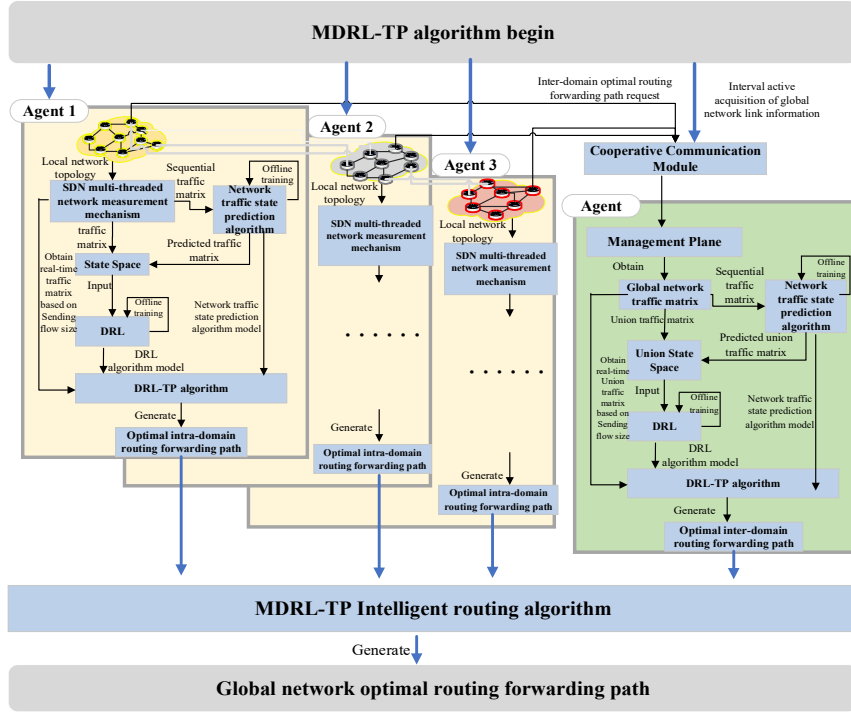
MDRL-TP algorithm begin

Inter-domain optimal routing forwarding path request

Interval active acquisition of global network link information

Agent 1

Local network topology

SDN multi-threaded network measurement mechanism

Sequential traffic matrix

Offline training

Network traffic state prediction algorithm

traffic matrix

Obtain real-time traffic matrix based on Sending flow size

State Space

Predicted traffic matrix

Input

Offline training

DRL

Network traffic state prediction algorithm model

DRL algorithm model

DRL-TP algorithm

Generate

Optimal intra-domain routing forwarding path

Agent 2

Local network topology

SDN multi-threaded network measurement mechanism

. . . . . .

Generate

Optimal intra-domain routing forwarding path

Agent 3

Local network topology

SDN multi-threaded network measurement mechanism

. . . . . .

Generate

Optimal intra-domain routing forwarding path

Cooperative Communication Module

Agent

Management Plane

Obtain

Global network traffic matrix

Sequential traffic matrix

Offline training

Network traffic state prediction algorithm

Union traffic matrix

Union State Space

Predicted union traffic matrix

Obtain real-time Union traffic matrix based on Sending flow size

Input

Offline training

DRL

Network traffic state prediction algorithm model

DRL algorithm model

DRL-TP algorithm

Generate

Optimal inter-domain routing forwarding path

MDRL-TP Intelligent routing algorithm

Generate

Global network optimal routing forwarding path